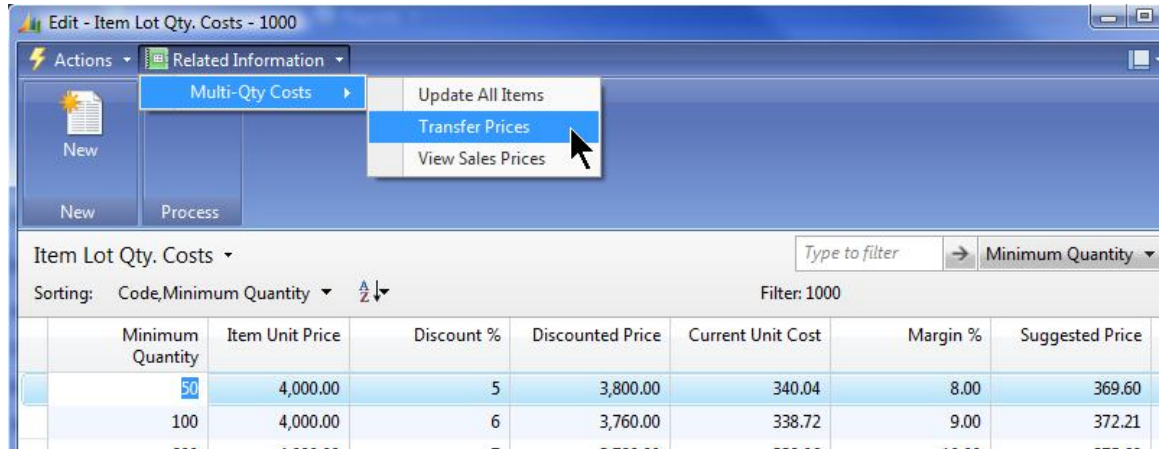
Edit - Item Lot Qty. Costs - 1000

Actions ▾ Related Information ▾

Multi-Qty Costs ▸

Update All Items
Transfer Prices
View Sales Prices

New

New Process

Item Lot Qty. Costs ▾

Type to filter → Minimum Quantity ▾

Sorting: Code,Minimum Quantity ▾

Filter: 1000

| Minimum Quantity | Item Unit Price | Discount % | Discounted Price | Current Unit Cost | Margin % | Suggested Price |
|---|---|---|---|---|---|---|
| 50 | 4,000.00 | 5 | 3,800.00 | 340.04 | 8.00 | 369.60 |
| 100 | 4,000.00 | 6 | 3,760.00 | 338.72 | 9.00 | 372.21 |
| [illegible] | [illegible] | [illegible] | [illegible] | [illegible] | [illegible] | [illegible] |